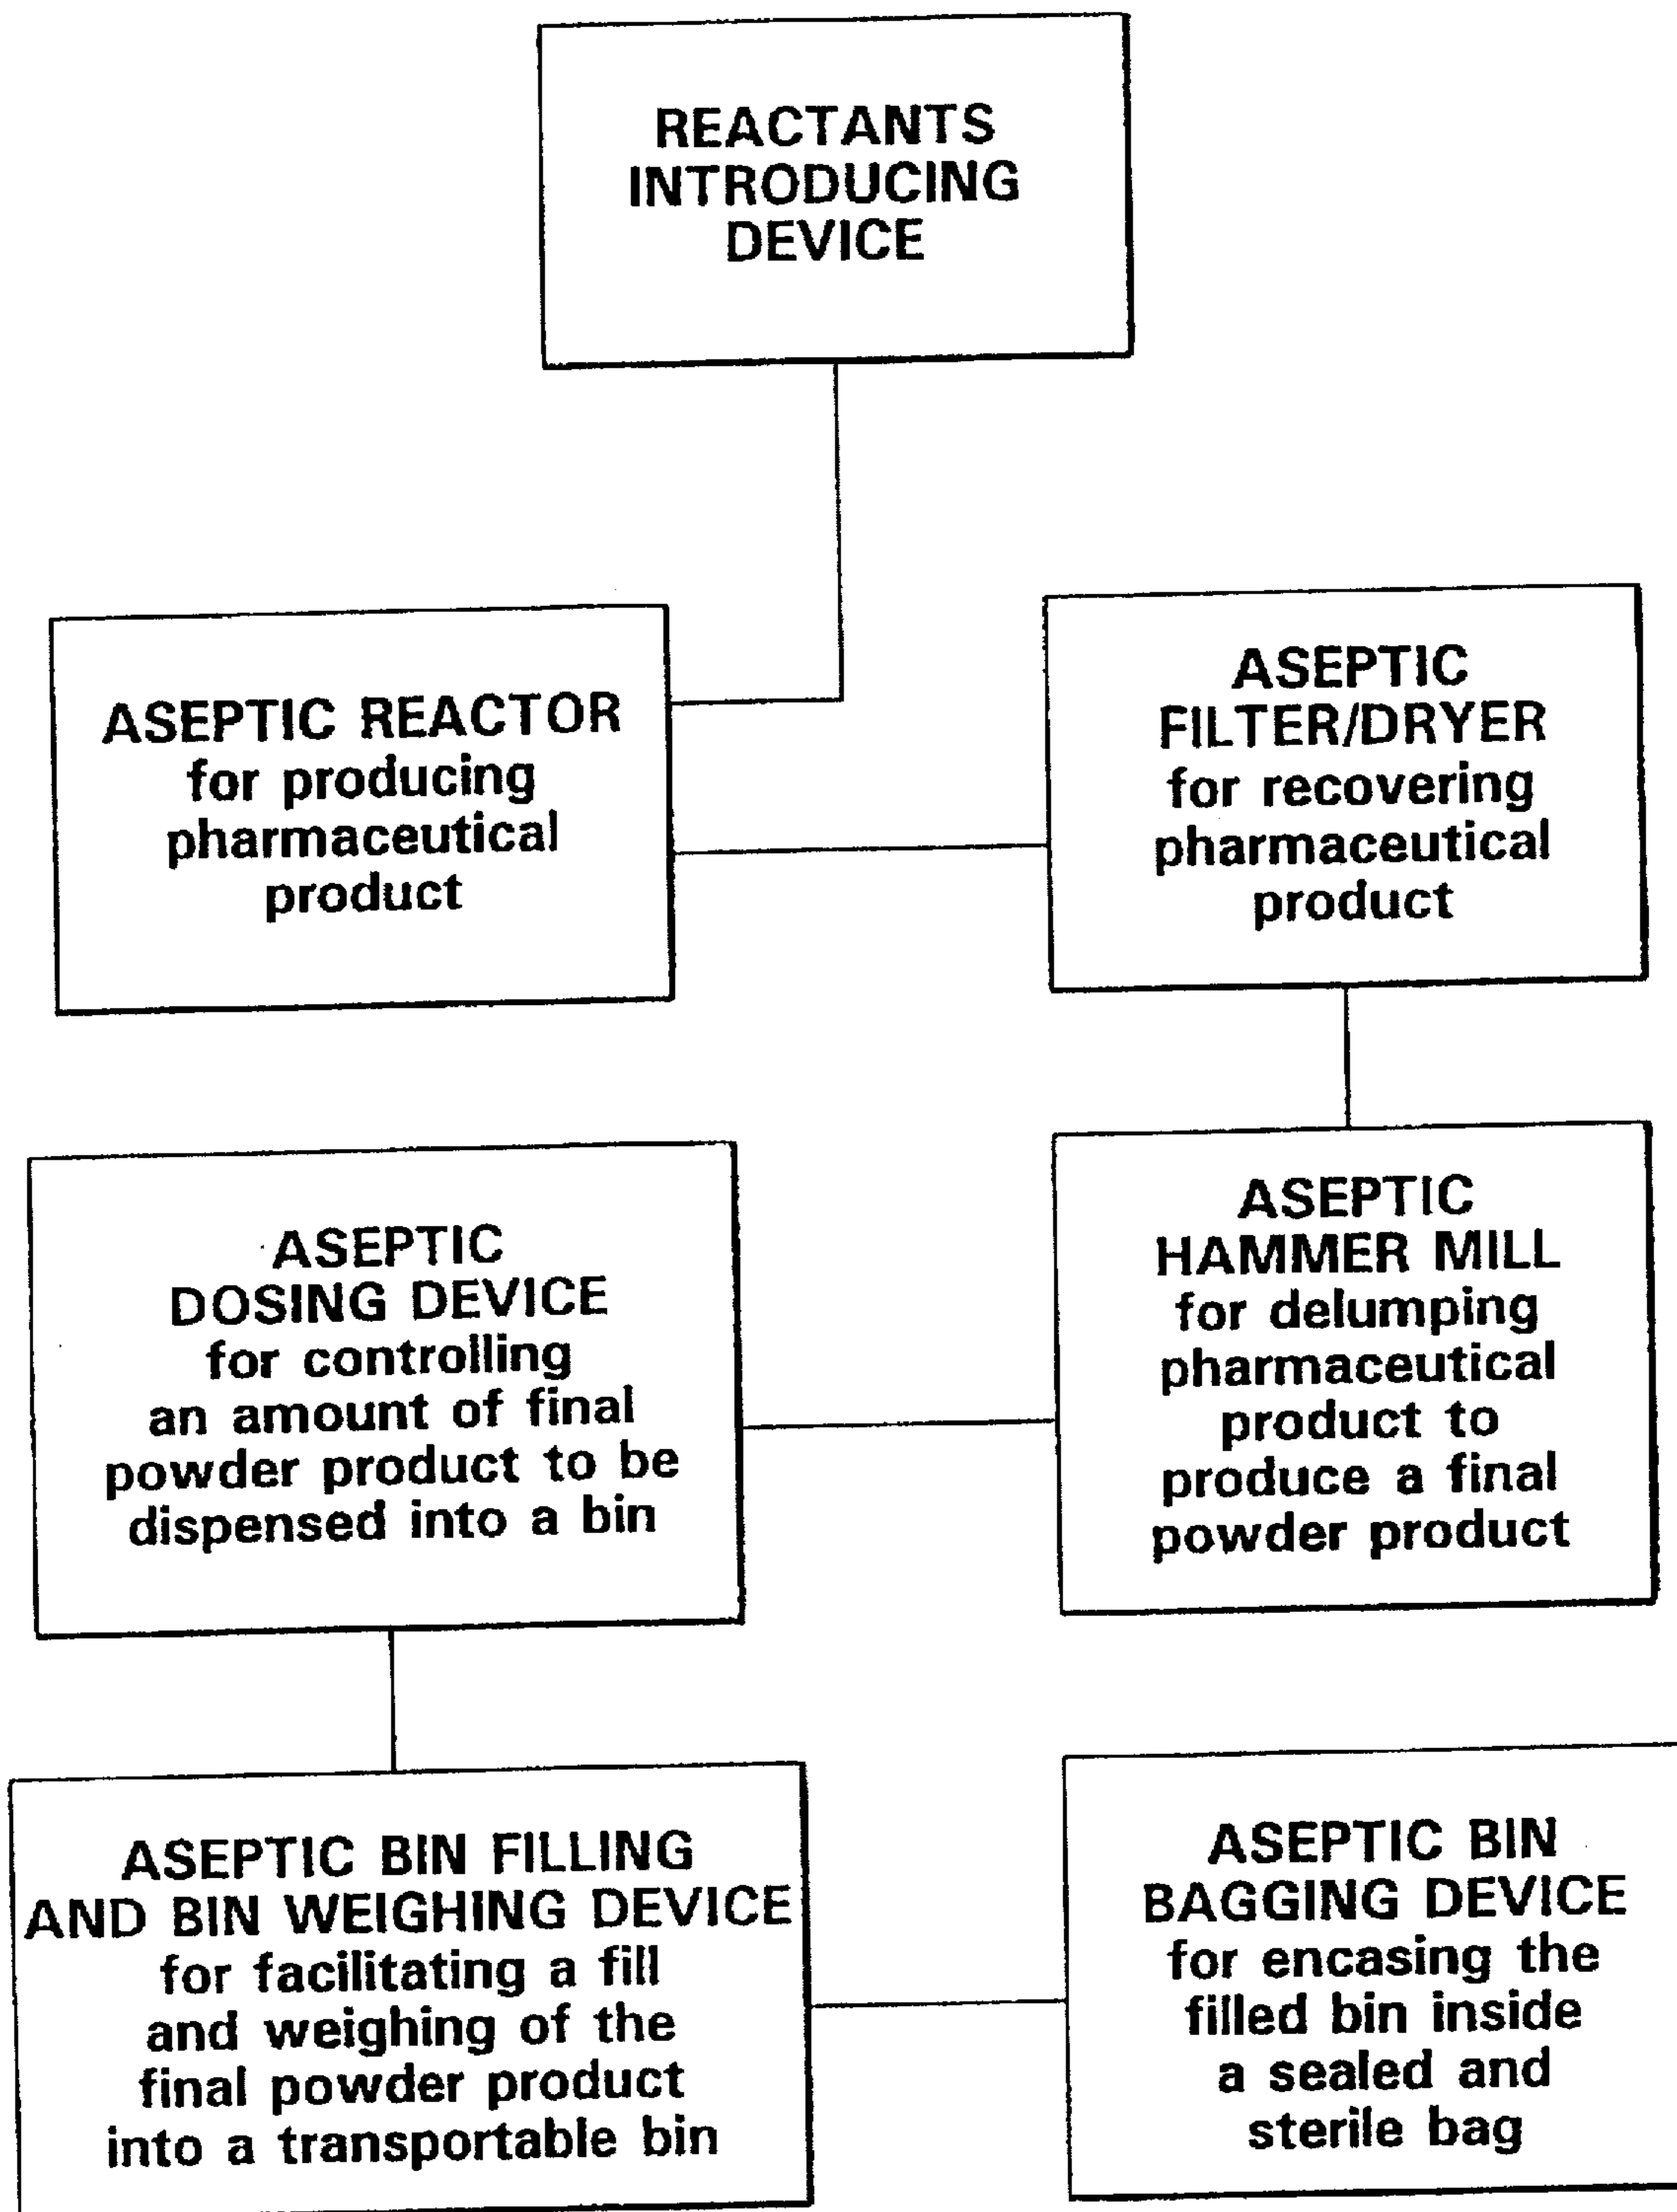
REACTANTS INTRODUCING DEVICE

ASEPTIC REACTOR for producing pharmaceutical product

ASEPTIC FILTER/DRYER for recovering pharmaceutical product

ASEPTIC HAMMER MILL for delumping pharmaceutical product to produce a final powder product

ASEPTIC DOSING DEVICE for controlling an amount of final powder product to be dispensed into a bin

ASEPTIC BIN FILLING AND BIN WEIGHING DEVICE for facilitating a fill and weighing of the final powder product into a transportable bin

ASEPTIC BIN BAGGING DEVICE for encasing the filled bin inside a sealed and sterile bag